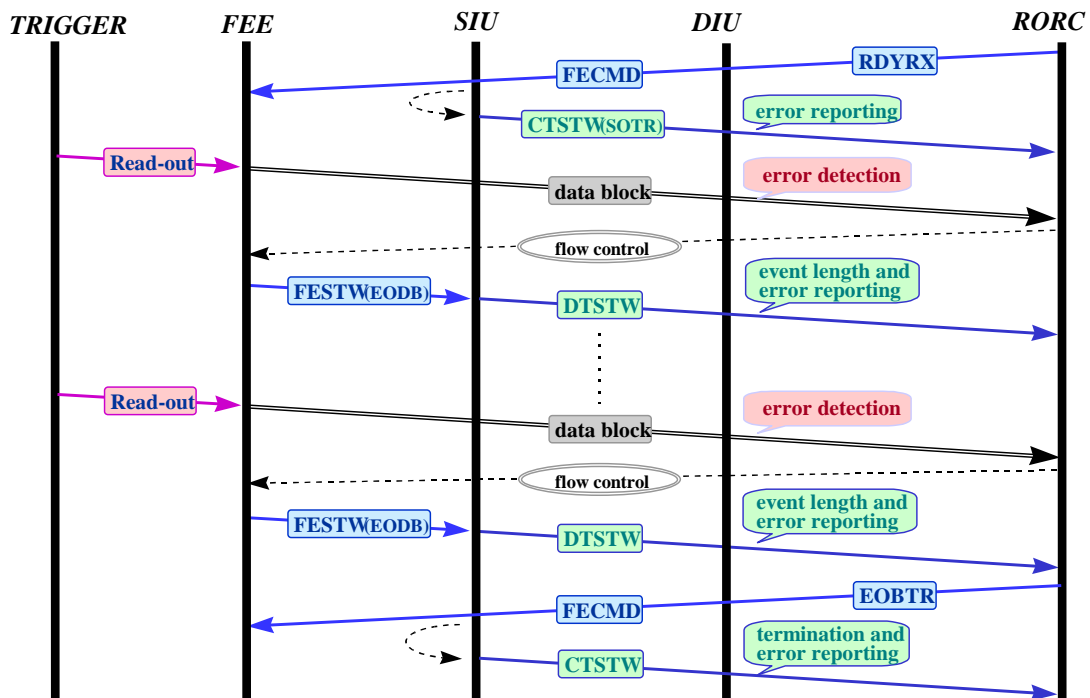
TRIGGER FEE SIU DIU RORC

RDYRX

FECMD

CTSTW(SOTR)

error reporting

Read-out

error detection

data block

flow control

FESTW(EODB)

DTSTW

event length and error reporting

Read-out

error detection

data block

flow control

FESTW(EODB)

DTSTW

event length and error reporting

EOBTR

FECMD

CTSTW

termination and error reporting